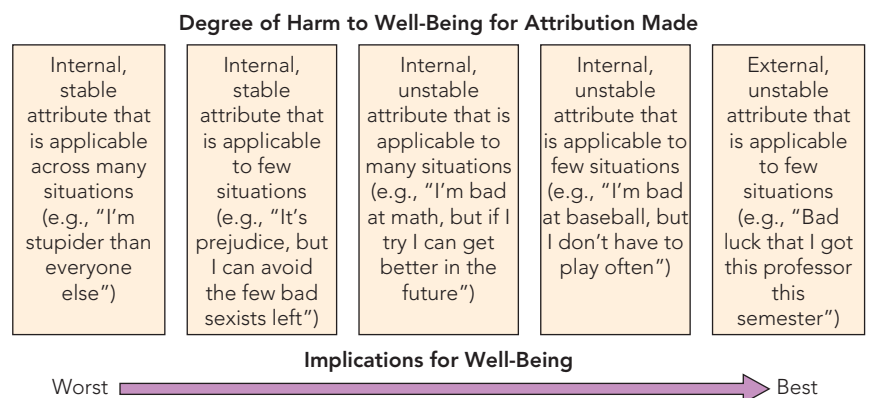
Degree of Harm to Well-Being for Attribution Made

Internal, stable attribute that is applicable across many situations (e.g., "I'm stupider than everyone else")

Internal, stable attribute that is applicable to few situations (e.g., "It's prejudice, but I can avoid the few bad sexists left")

Internal, unstable attribute that is applicable to many situations (e.g., "I'm bad at math, but if I try I can get better in the future")

Internal, unstable attribute that is applicable to few situations (e.g., "I'm bad at baseball, but I don't have to play often")

External, unstable attribute that is applicable to few situations (e.g., "Bad luck that I got this professor this semester")

Implications for Well-Being

Worst

Best